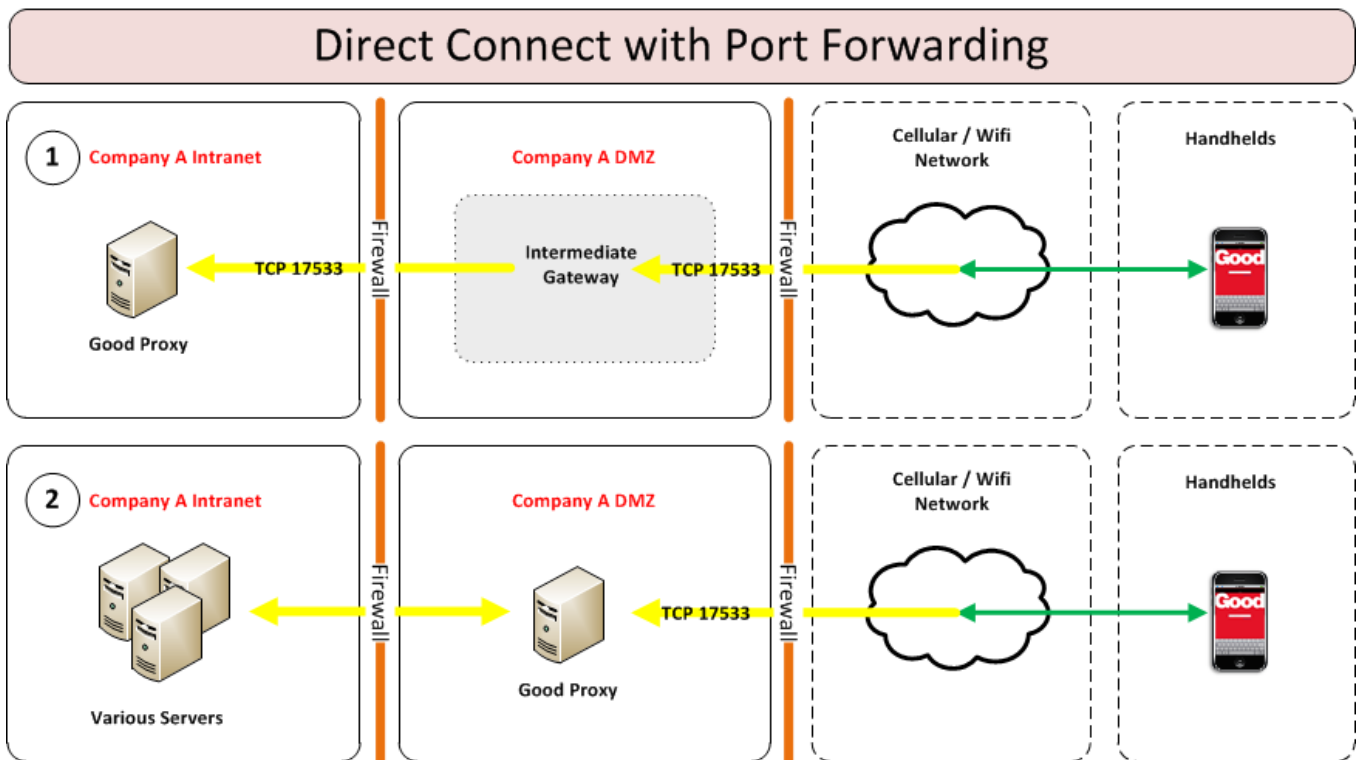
Direct Connect with Port Forwarding

1 Company A Intranet

Good Proxy

TCP 17533

Firewall

Company A DMZ

Intermediate Gateway

TCP 17533

Firewall

Cellular / Wifi Network

Handhelds

Good

2 Company A Intranet

Various Servers

Firewall

Company A DMZ

Good Proxy

TCP 17533

Firewall

Cellular / Wifi Network

Handhelds

Good